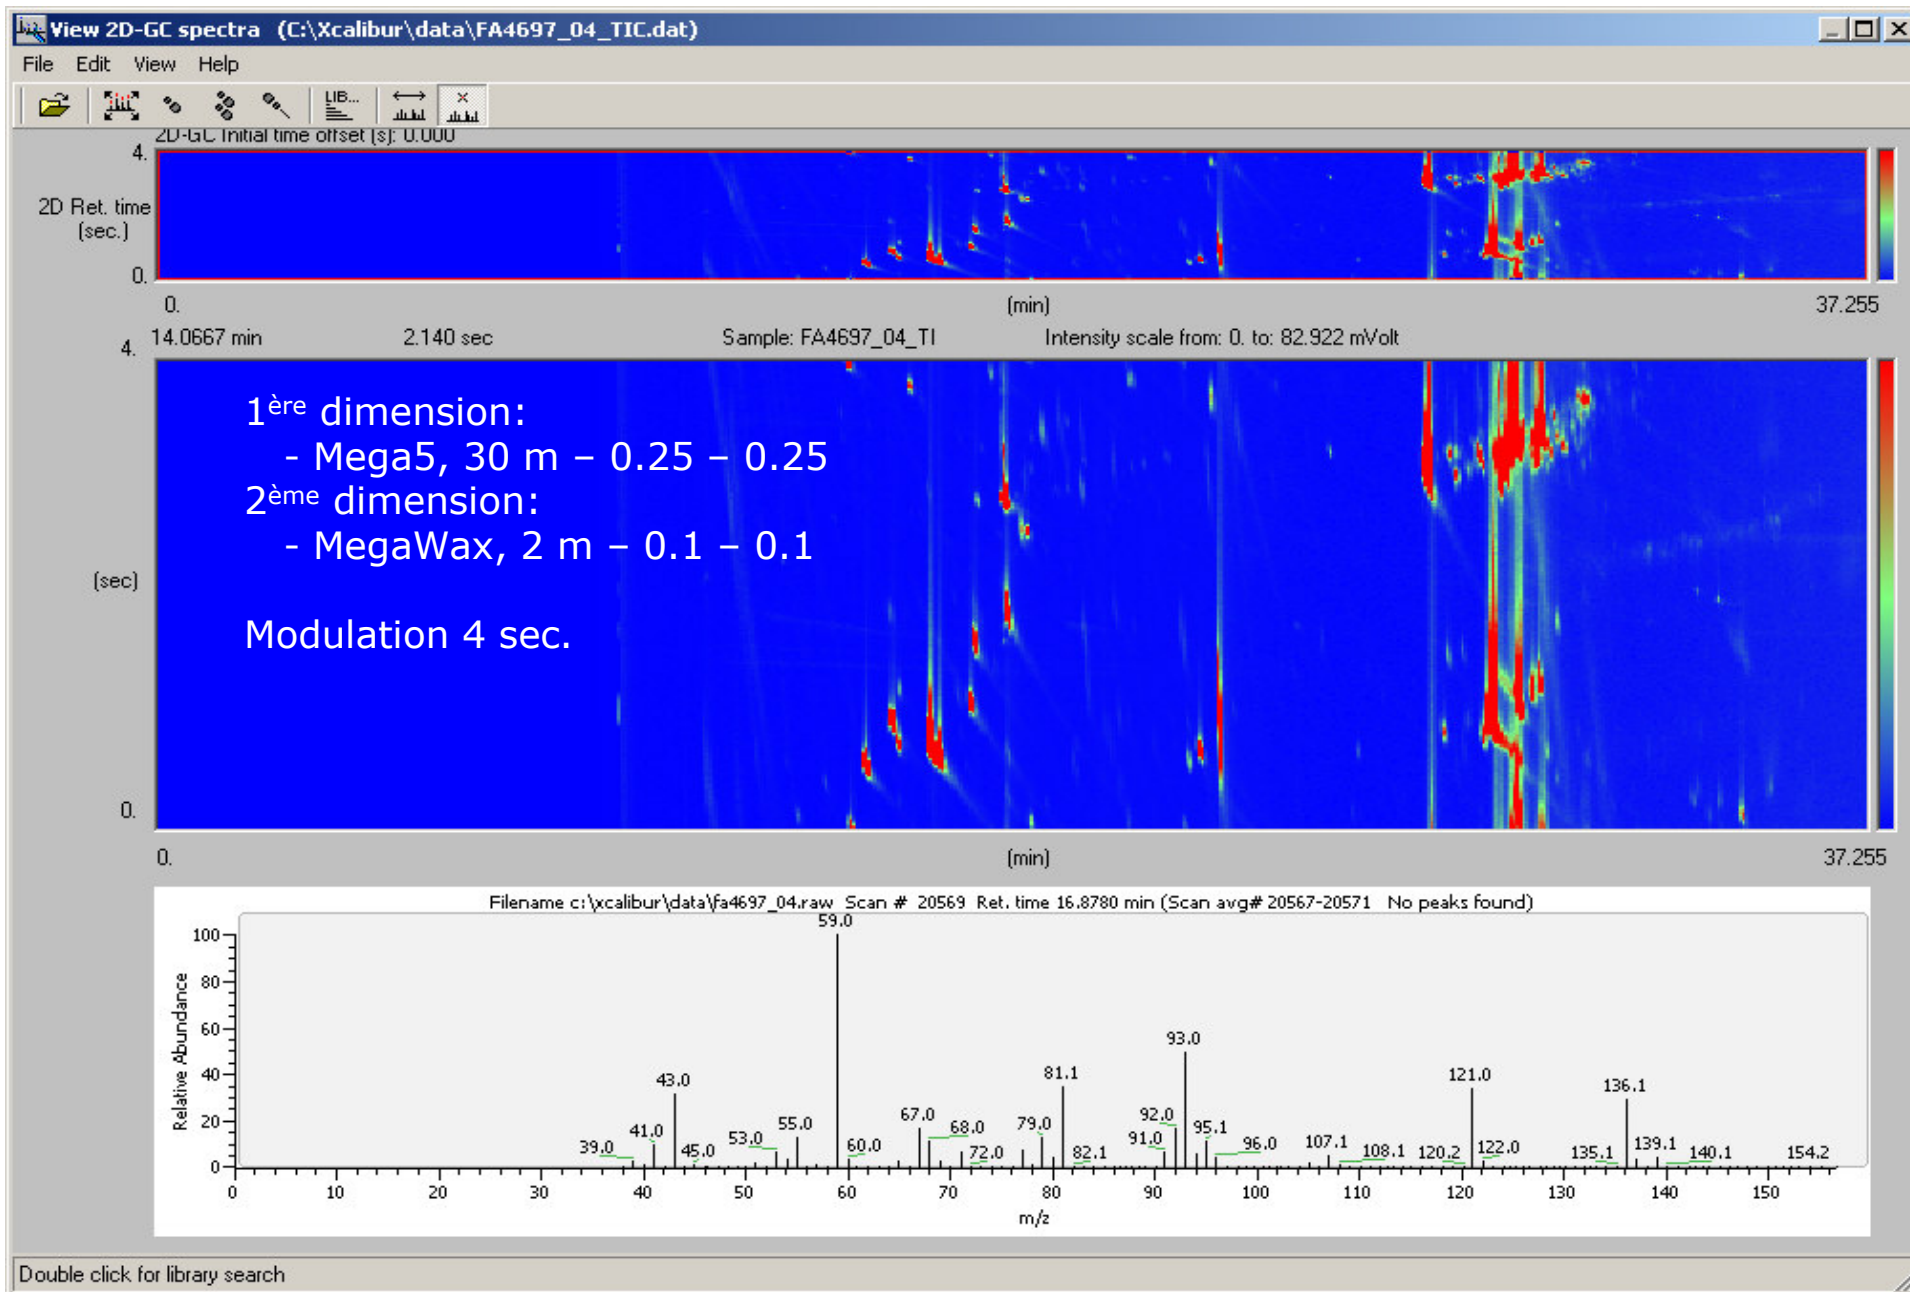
View 2D-GC spectra (C:\Xcalibur\data\FA4697_04_TIC.dat)

File Edit View Help

LIB...

2D-GC Initial time offset (s): 0.000

4.

2D Ret. time (sec.)

0.

0. (min) 37.255

14.0667 min 2.140 sec Sample: FA4697_04_TI Intensity scale from: 0. to: 82.922 mVolt

4.

$1^{ère}$ dimension:
- Mega5, 30 m – 0.25 – 0.25
$2^{ème}$ dimension:
- MegaWax, 2 m – 0.1 – 0.1

Modulation 4 sec.

(sec)

0.

0. (min) 37.255

Filename c:\xcalibur\data\fa4697_04.raw Scan # 20569 Ret. time 16.8780 min (Scan avg# 20567-20571 No peaks found)

Relative Abundance

100 80 60 40 20 0

59.0 93.0 43.0 81.1 121.0 136.1 55.0 67.0 68.0 79.0 92.0 95.1 41.0 53.0 91.0 39.0 45.0 60.0 72.0 82.1 96.0 107.1 108.1 120.2 122.0 135.1 139.1 140.1 154.2

0 10 20 30 40 50 60 70 80 90 100 110 120 130 140 150

m/z

Double click for library search